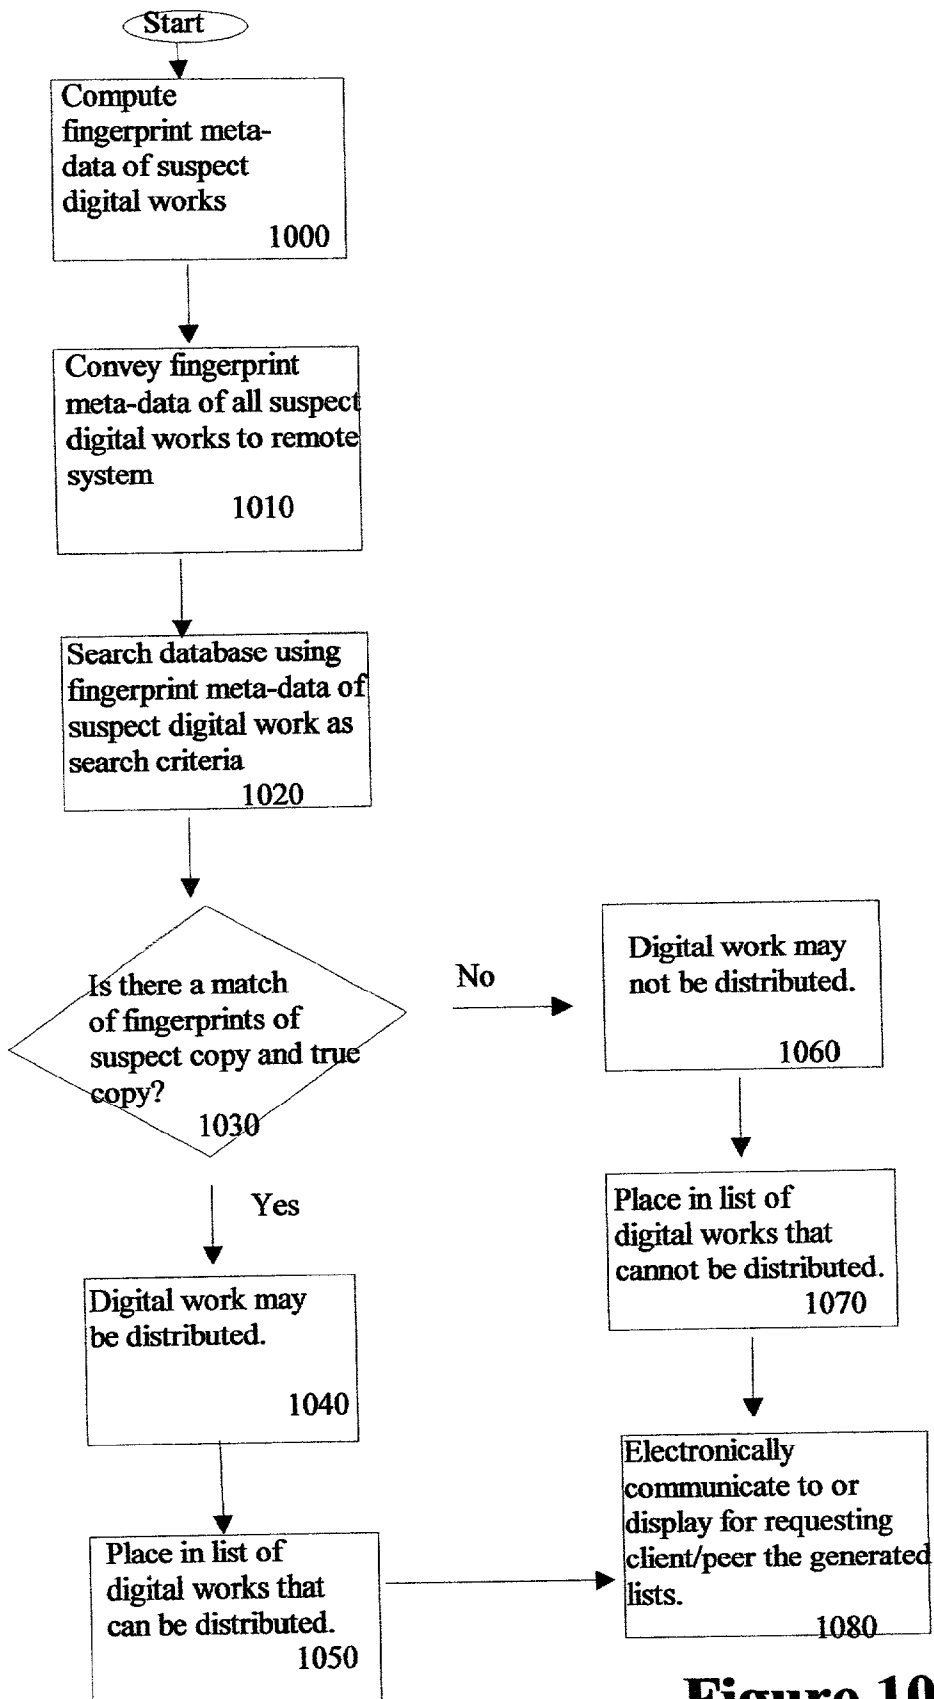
Start

Compute fingerprint meta-data of suspect digital works
1000

Convey fingerprint meta-data of all suspect digital works to remote system
1010

Search database using fingerprint meta-data of suspect digital work as search criteria
1020

Is there a match of fingerprints of suspect copy and true copy?
1030

No

Digital work may not be distributed.
1060

Place in list of digital works that cannot be distributed.
1070

Yes

Digital work may be distributed.
1040

Place in list of digital works that can be distributed.
1050

Electronically communicate to or display for requesting client/peer the generated lists.
1080

Figure 10